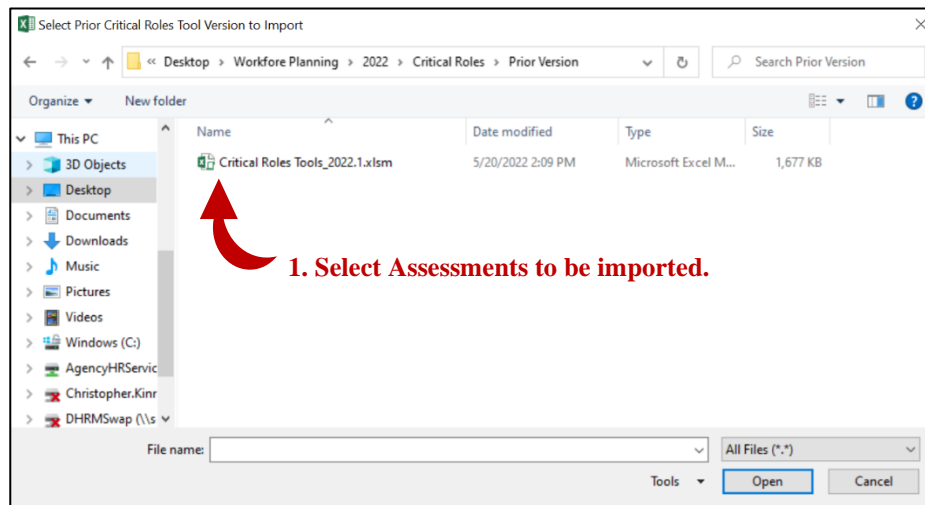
Select Prior Critical Roles Tool Version to Import

« Desktop › Workfore Planning › 2022 › Critical Roles › Prior Version

Search Prior Version

Organize ▾ New folder

This PC
3D Objects
Desktop
Documents
Downloads
Music
Pictures
Videos
Windows (C:)
AgencyHRServic
Christopher.Kinr
DHRMSwap (\\s

| Name | Date modified | Type | Size |
|---|---|---|---|
| Critical Roles Tools_2022.1.xlsm | 5/20/2022 2:09 PM | Microsoft Excel M... | 1,677 KB |

1. Select Assessments to be imported.

File name:
All Files (*.*)
Tools ▾
Open
Cancel